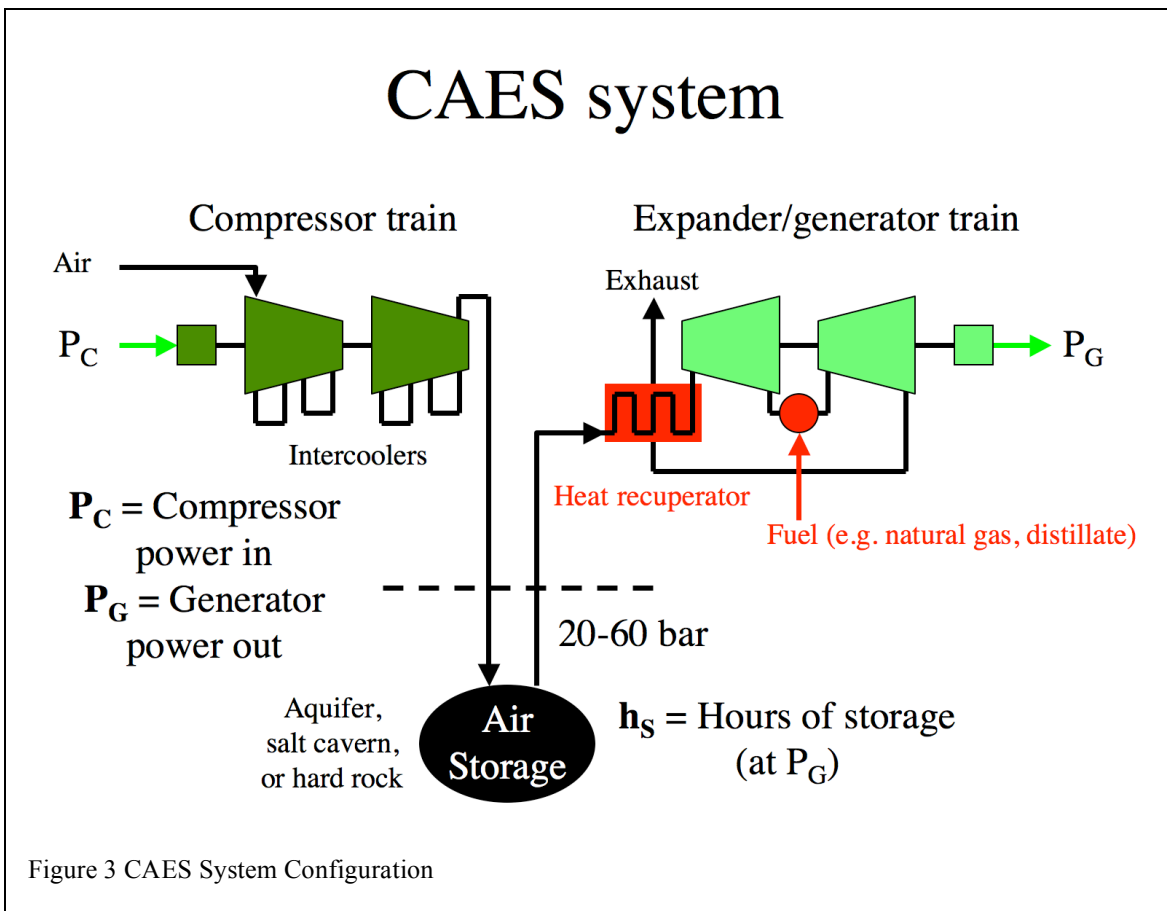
CAES system

Compressor train

Expander/generator train

Air

$P_C$

Intercoolers

Exhaust

$P_G$

Heat recuperator

Fuel (e.g. natural gas, distillate)

$\mathbf{P_C}$ = Compressor power in

$\mathbf{P_G}$ = Generator power out

20-60 bar

Aquifer, salt cavern, or hard rock

Air Storage

$\mathbf{h_S}$ = Hours of storage (at $P_G$)

Figure 3 CAES System Configuration